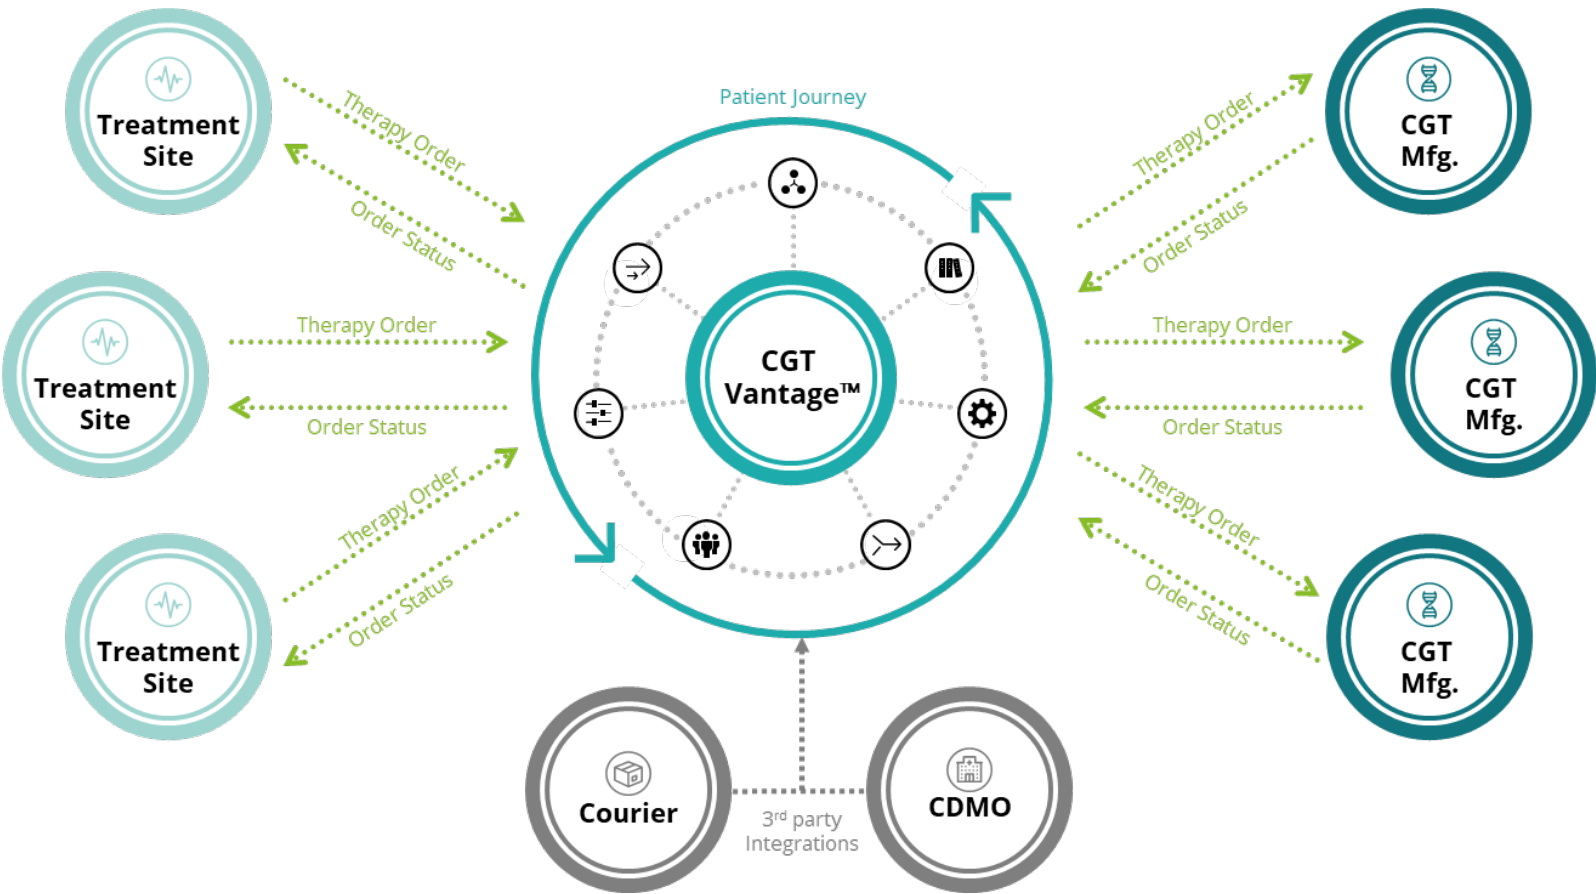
Treatment Site

Therapy Order

Order Status

Patient Journey

Therapy Order

Order Status

CGT Mfg.

Treatment Site

Therapy Order

Order Status

CGT Vantage™

Therapy Order

Order Status

CGT Mfg.

Treatment Site

Therapy Order

Order Status

Therapy Order

Order Status

CGT Mfg.

Courier

3rd party Integrations

CDMO